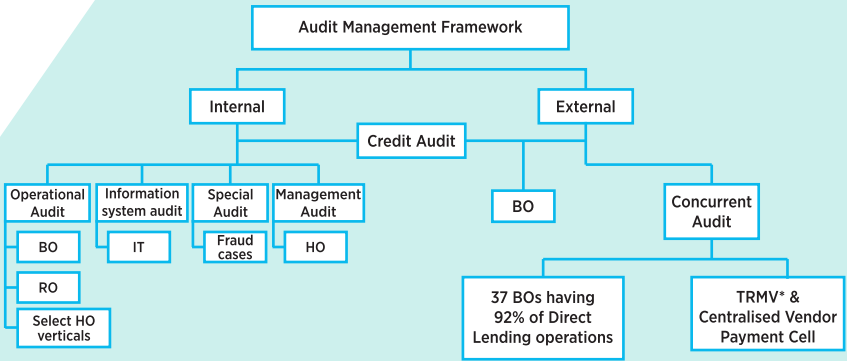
Audit Management Framework

Internal

External

Credit Audit

Operational Audit

BO

RO

Select HO verticals

Information system audit

IT

Special Audit

Fraud cases

Management Audit

HO

BO

Concurrent Audit

37 BOs having 92% of Direct Lending operations

TRMV* & Centralised Vendor Payment Cell